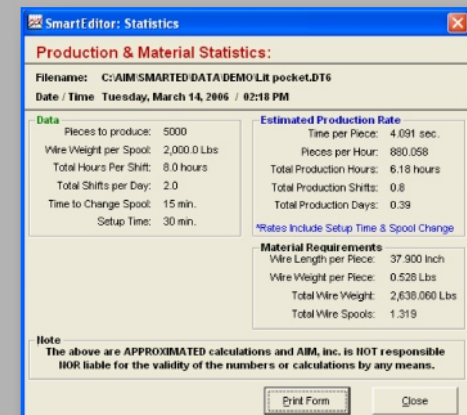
SmartEditor: Statistics

Production & Material Statistics:

Filename: C:\AIM\SMARTED\DATA\DEMO\Lit pocket.DT6

Date / Time Tuesday, March 14, 2006 / 02:18 PM

Data

Pieces to produce: 5000
Wire Weight per Spool: 2,000.0 Lbs
Total Hours Per Shift: 8.0 hours
Total Shifts per Day: 2.0
Time to Change Spool: 15 min.
Setup Time: 30 min.

Estimated Production Rate

Time per Piece: 4.091 sec.
Pieces per Hour: 880.058
Total Production Hours: 6.18 hours
Total Production Shifts: 0.8
Total Production Days: 0.39

*Rates Include Setup Time & Spool Change

Material Requirements

Wire Length per Piece: 37.900 Inch
Wire Weight per Piece: 0.528 Lbs
Total Wire Weight: 2,638.060 Lbs
Total Wire Spools: 1.319

Note

The above are APPROXIMATED calculations and AIM, inc. is NOT responsible NOR liable for the validity of the numbers or calculations by any means.

Print Form Close